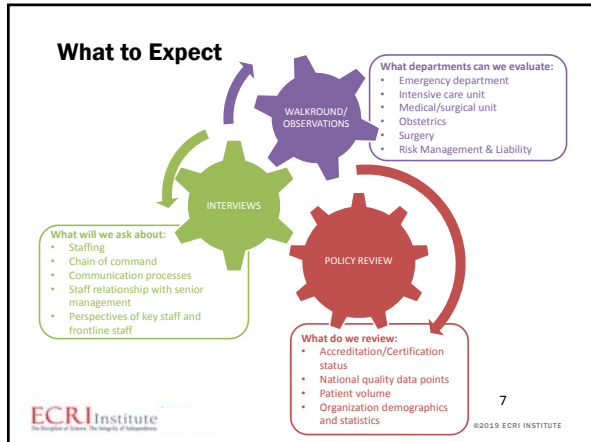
What to Expect

WALKROUND/ OBSERVATIONS

What departments can we evaluate:
- Emergency department
- Intensive care unit
- Medical/surgical unit
- Obstetrics
- Surgery
- Risk Management & Liability

INTERVIEWS

What will we ask about:
- Staffing
- Chain of command
- Communication processes
- Staff relationship with senior management
- Perspectives of key staff and frontline staff

POLICY REVIEW

What do we review:
- Accreditation/Certification status
- National quality data points
- Patient volume
- Organization demographics and statistics

ECRI Institute
The Discipline of Science. The Integrity of Independence

7

©2019 ECRI INSTITUTE